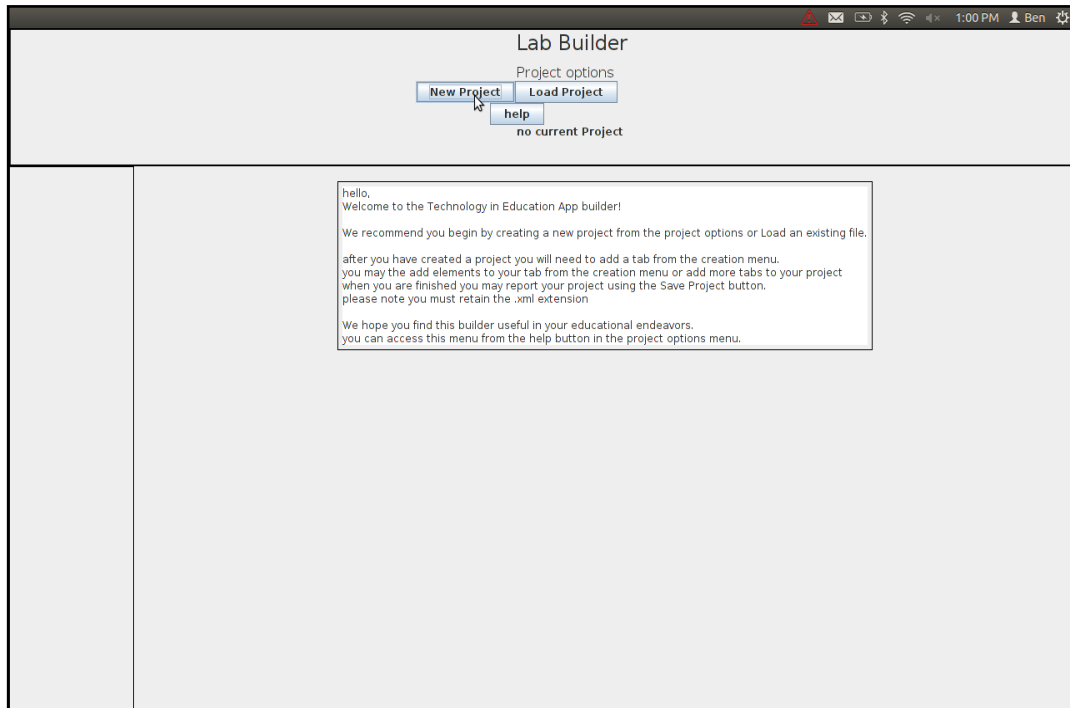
1:00 PM Ben

Lab Builder

Project options

New Project Load Project

help

no current Project

hello,
Welcome to the Technology in Education App builder!

We recommend you begin by creating a new project from the project options or Load an existing file.

after you have created a project you will need to add a tab from the creation menu.
you may the add elements to your tab from the creation menu or add more tabs to your project
when you are finished you may report your project using the Save Project button.
please note you must retain the .xml extension

We hope you find this builder useful in your educational endeavors.
you can access this menu from the help button in the project options menu.